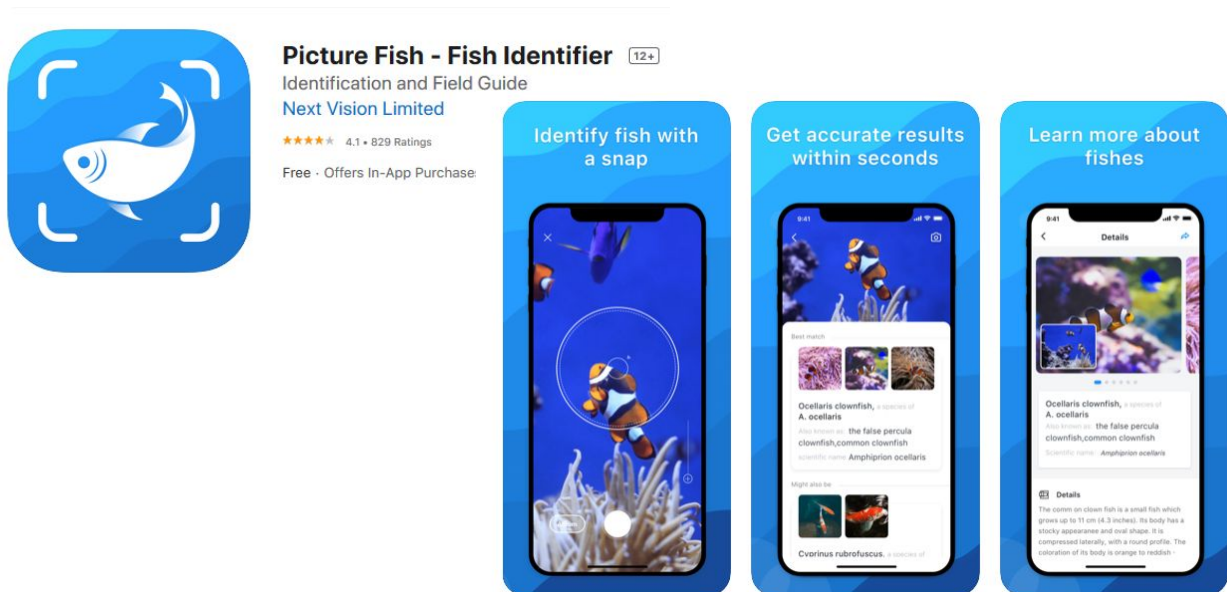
Picture Fish - Fish Identifier 12+
Identification and Field Guide
Next Vision Limited
4.1 • 829 Ratings
Free · Offers In-App Purchase

Identify fish with a snap

Get accurate results within seconds

9:41
Best match
Ocellaris clownfish, a species of A. ocellaris
Also known as the false percula clownfish,common clownfish
scientific name Amphiprion ocellaris
Might also be
Cyprinus rubrofuscus, a species of

Learn more about fishes

9:41
Details
Ocellaris clownfish, a species of A. ocellaris
Also known as the false percula clownfish,common clownfish
Scientific name Amphiprion ocellaris
Details
The comm on clown fish is a small fish which grows up to 11 cm (4.3 inches). Its body has a stocky appearance and oval shape. It is compressed laterally, with a round profile. The coloration of its body is orange to reddish -